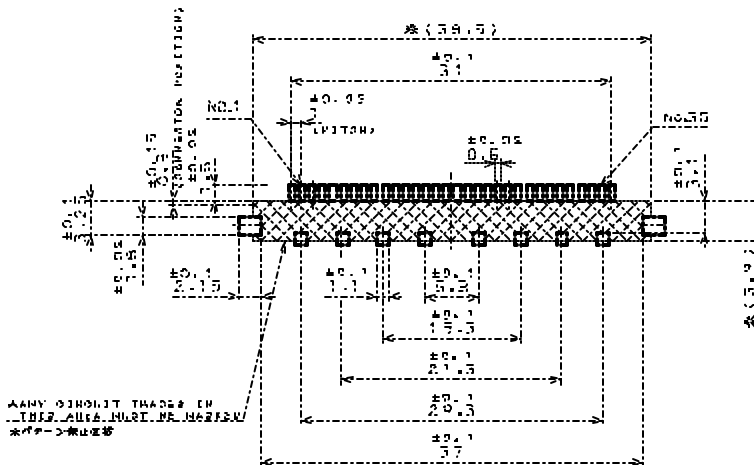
※(39.5)

±0.1
31

NO.1

±0.05
1
(PITCH)

No.55

±0.05
0.5

±0.1
3.1

(CONNECTOR POSITION)

±0.15
3.3

±0.05
1.5

±0.1
3.5

±0.05
1.6

±0.1
2.15

±0.1
1.1

±0.1
5.3

±0.1
13.3

±0.1
21.3

±0.1
29.3

±0.1
37

※(5.9)

ANY CIRCUIT TRACES IN
THIS AREA MUST BE MASKED
※パターン禁止区域